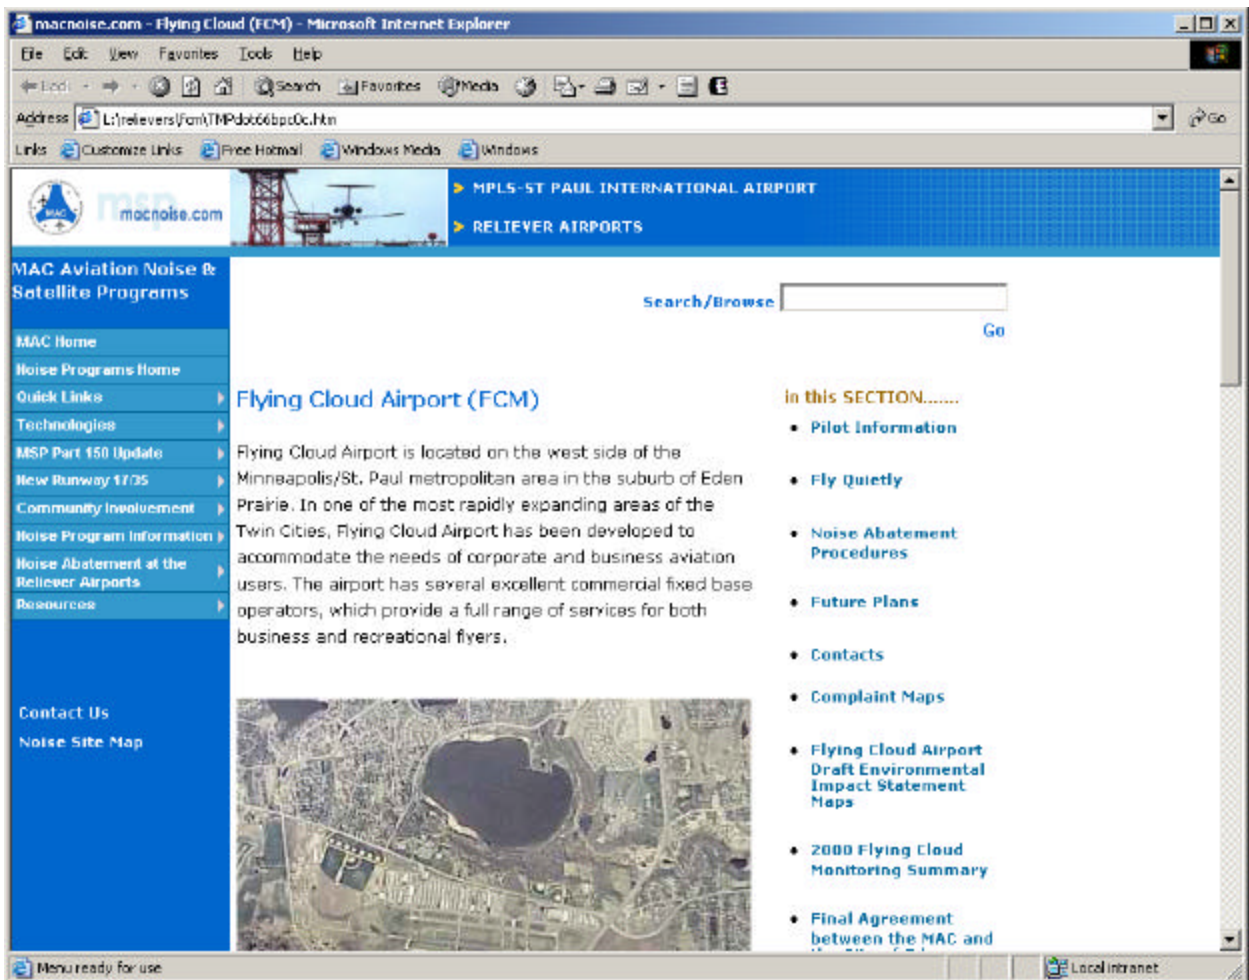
macnoise.com - Flying Cloud (FCM) - Microsoft Internet Explorer

File Edit View Favorites Tools Help

Back Search Favorites Media

Address L:\relievers\Fcm\TMPdot66bpc0c.htm Go

Links Customize Links Free Hotmail Windows Media Windows

msp macnoise.com

> MPLS-ST PAUL INTERNATIONAL AIRPORT

> RELIEVER AIRPORTS

MAC Aviation Noise & Satellite Programs

MAC Home
Noise Programs Home
Quick Links
Technologies
MSP Part 150 Update
New Runway 17/35
Community Involvement
Noise Program Information
Noise Abatement at the Reliever Airports
Resources

Contact Us
Noise Site Map

Search/Browse
Go

Flying Cloud Airport (FCM)

Flying Cloud Airport is located on the west side of the Minneapolis/St. Paul metropolitan area in the suburb of Eden Prairie. In one of the most rapidly expanding areas of the Twin Cities, Flying Cloud Airport has been developed to accommodate the needs of corporate and business aviation users. The airport has several excellent commercial fixed base operators, which provide a full range of services for both business and recreational flyers.

in this SECTION.......

• Pilot Information
• Fly Quietly
• Noise Abatement Procedures
• Future Plans
• Contacts
• Complaint Maps
• Flying Cloud Airport Draft Environmental Impact Statement Maps
• 2000 Flying Cloud Monitoring Summary
• Final Agreement between the MAC and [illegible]

Menu ready for use
Local intranet